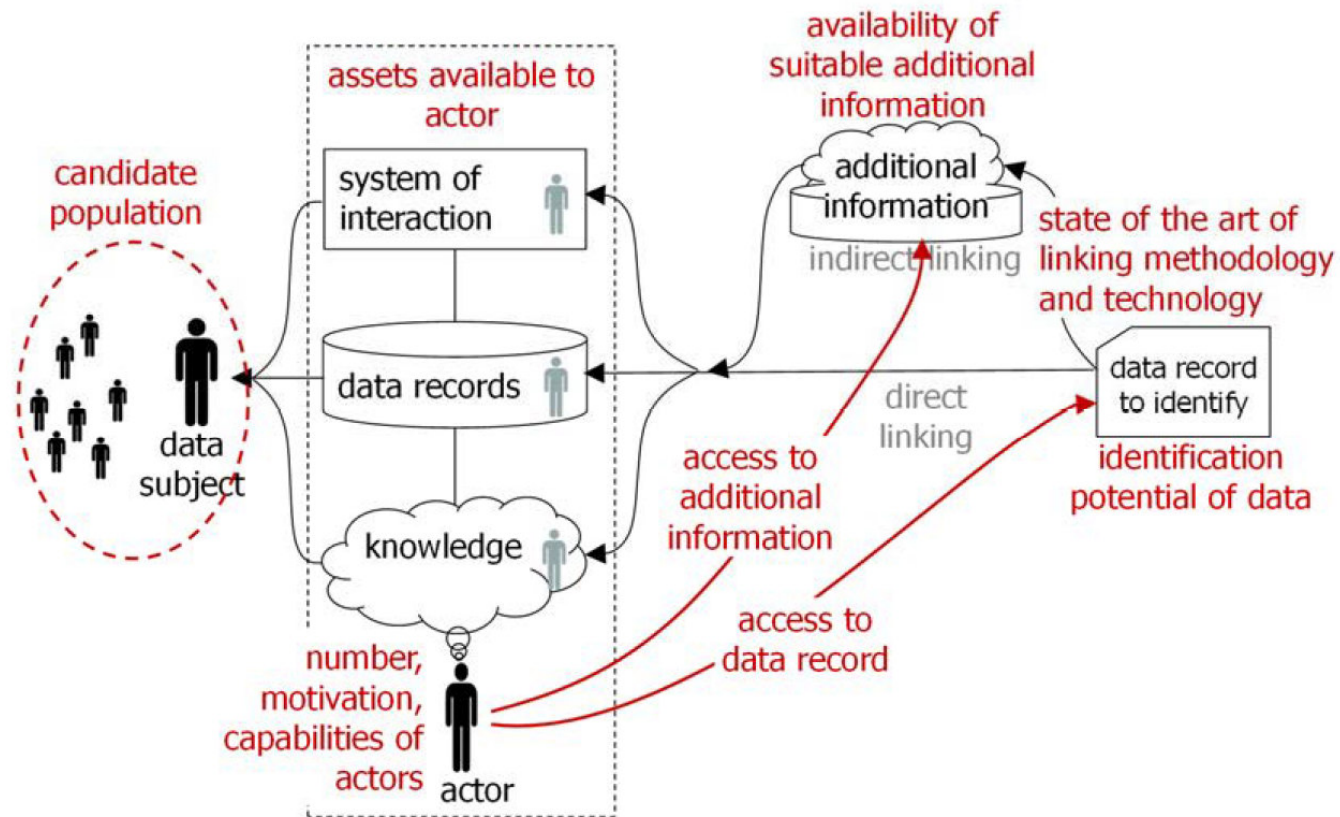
candidate population

data subject

assets available to actor

system of interaction

data records

knowledge

availability of suitable additional information

additional information

indirect linking

state of the art of linking methodology and technology

data record to identify

direct linking

identification potential of data

access to additional information

access to data record

number, motivation, capabilities of actors

actor